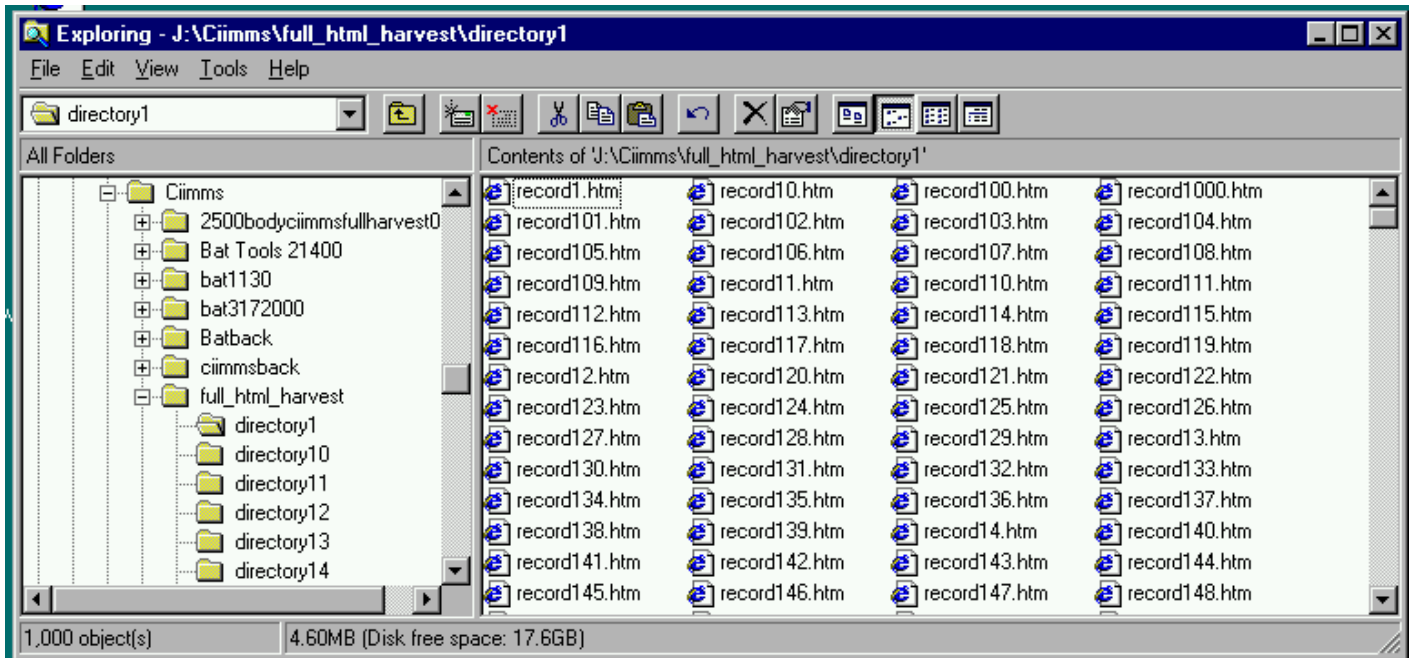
Exploring - J:\Ciimms\full_html_harvest\directory1

File Edit View Tools Help

directory1

All Folders

Contents of 'J:\Ciimms\full_html_harvest\directory1'

Ciimms
2500bodyciimmsfullharvest0
Bat Tools 21400
bat1130
bat3172000
Batback
ciimmsback
full_html_harvest
directory1
directory10
directory11
directory12
directory13
directory14

| | | | |
|---|---|---|---|
| record1.htm | record10.htm | record100.htm | record1000.htm |
| record101.htm | record102.htm | record103.htm | record104.htm |
| record105.htm | record106.htm | record107.htm | record108.htm |
| record109.htm | record11.htm | record110.htm | record111.htm |
| record112.htm | record113.htm | record114.htm | record115.htm |
| record116.htm | record117.htm | record118.htm | record119.htm |
| record12.htm | record120.htm | record121.htm | record122.htm |
| record123.htm | record124.htm | record125.htm | record126.htm |
| record127.htm | record128.htm | record129.htm | record13.htm |
| record130.htm | record131.htm | record132.htm | record133.htm |
| record134.htm | record135.htm | record136.htm | record137.htm |
| record138.htm | record139.htm | record14.htm | record140.htm |
| record141.htm | record142.htm | record143.htm | record144.htm |
| record145.htm | record146.htm | record147.htm | record148.htm |

1,000 object(s)
4.60MB (Disk free space: 17.6GB)